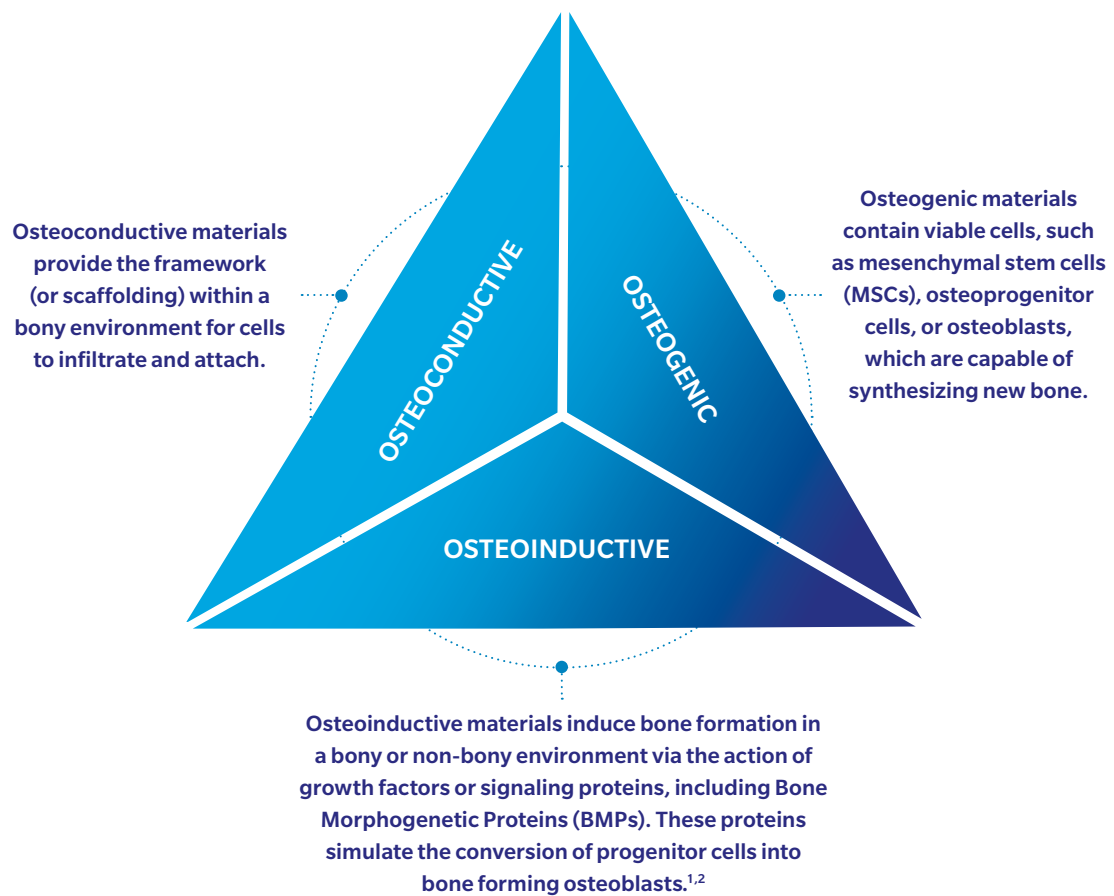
Osteoconductive materials provide the framework (or scaffolding) within a bony environment for cells to infiltrate and attach.

OSTEOCONDUCTIVE

OSTEOGENIC

Osteogenic materials contain viable cells, such as mesenchymal stem cells (MSCs), osteoprogenitor cells, or osteoblasts, which are capable of synthesizing new bone.

OSTEOINDUCTIVE

Osteoinductive materials induce bone formation in a bony or non-bony environment via the action of growth factors or signaling proteins, including Bone Morphogenetic Proteins (BMPs). These proteins simulate the conversion of progenitor cells into bone forming osteoblasts.$^{1,2}$